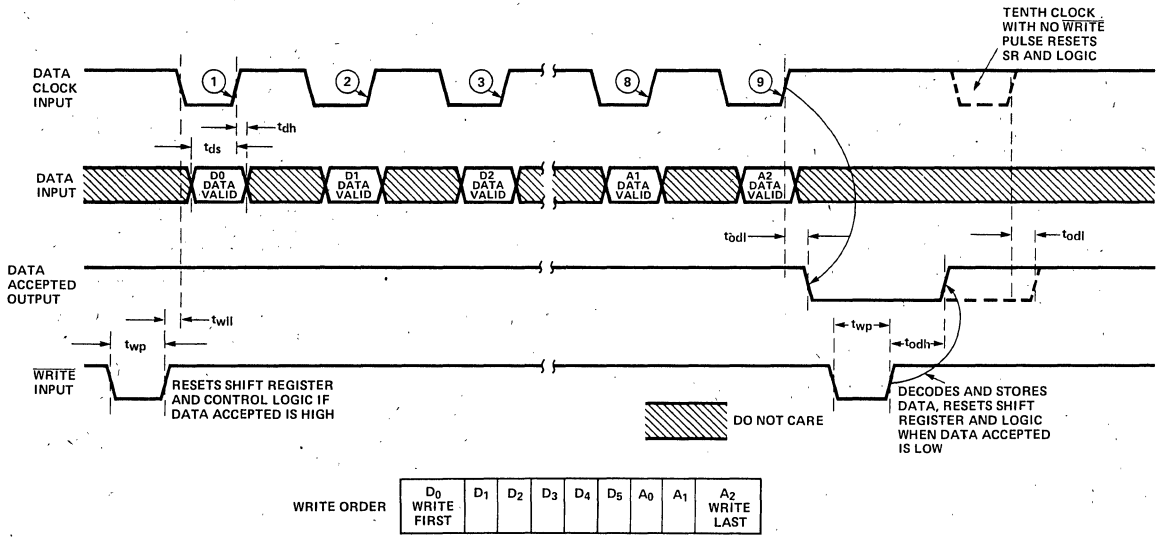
TENTH CLOCK WITH NO $\overline{WRITE}$ PULSE RESETS SR AND LOGIC

DATA CLOCK INPUT

1 2 3 8 9

$t_{dh}$

$t_{ds}$

DATA INPUT

D0 DATA VALID

D1 DATA VALID

D2 DATA VALID

A1 DATA VALID

A2 DATA VALID

$t_{odl}$

$t_{odl}$

DATA ACCEPTED OUTPUT

$t_{wll}$

$t_{wp}$

$t_{wp}$

$t_{odh}$

$\overline{WRITE}$ INPUT

RESETS SHIFT REGISTER AND CONTROL LOGIC IF DATA ACCEPTED IS HIGH

DO NOT CARE

DECODES AND STORES DATA, RESETS SHIFT REGISTER AND LOGIC WHEN DATA ACCEPTED IS LOW

WRITE ORDER

| $D_0$ WRITE FIRST | $D_1$ | $D_2$ | $D_3$ | $D_4$ | $D_5$ | $A_0$ | $A_1$ | $A_2$ WRITE LAST |
|---|---|---|---|---|---|---|---|---|